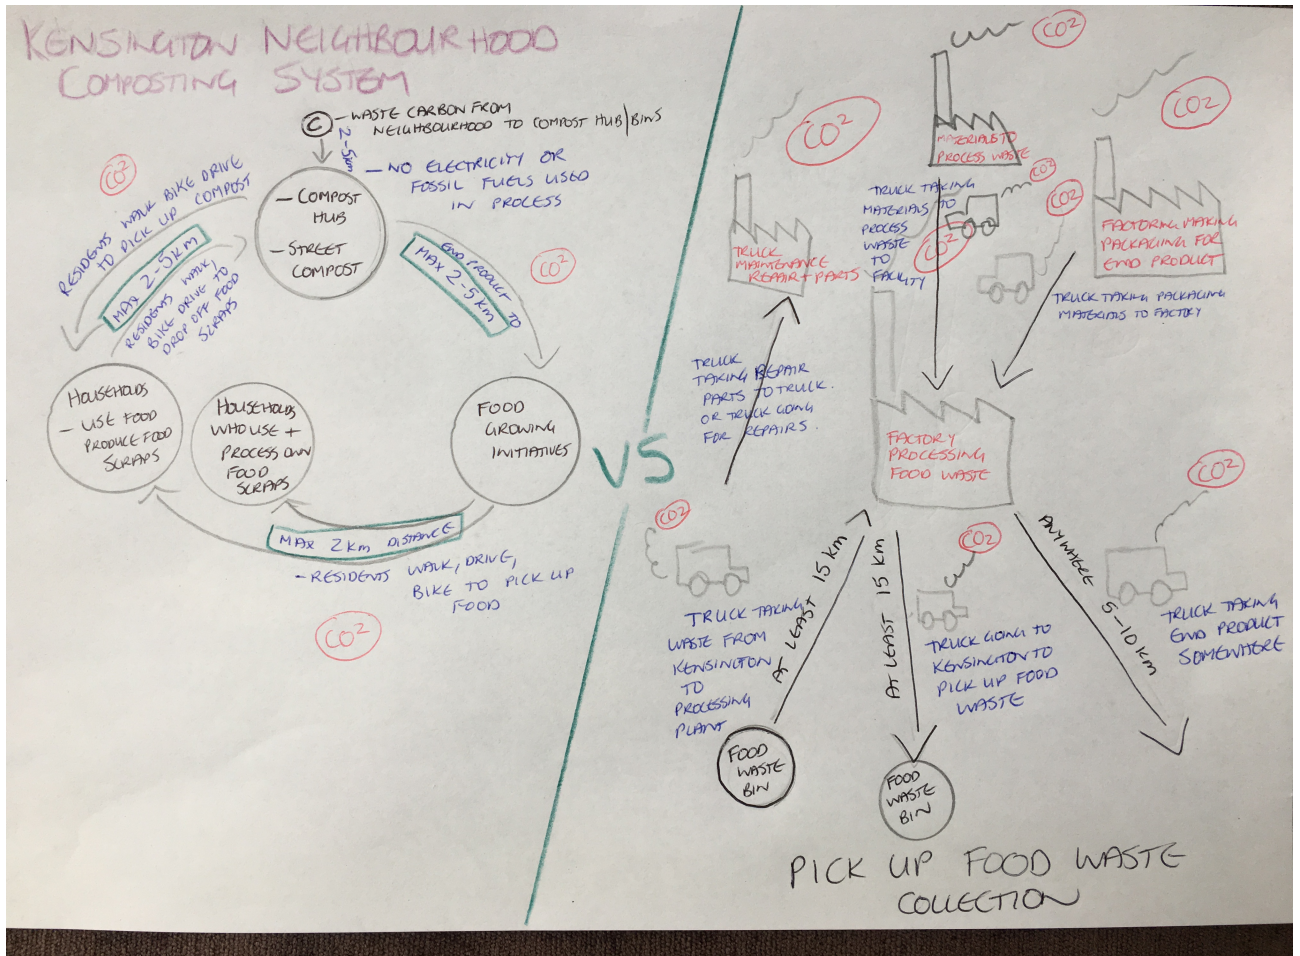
KENSINGTON NEIGHBOURHOOD COMPOSTING SYSTEM

C – WASTE CARBON FROM NEIGHBOURHOOD TO COMPOST HUB | BINS

2-5km

– NO ELECTRICITY OR FOSSIL FUELS USED IN PROCESS

$CO^2$

RESIDENTS WALK BIKE DRIVE TO PICK UP COMPOST

MAX 2-5KM

RESIDENTS WALK, BIKE DRIVE TO DROP OFF FOOD SCRAPS

– COMPOST HUB
– STREET COMPOST

END PRODUCT TO

MAX 2-5km

$CO^2$

HOUSEHOLDS – USE FOOD PRODUCE FOOD SCRAPS

HOUSEHOLDS WHO USE + PROCESS OWN FOOD SCRAPS

FOOD GROWING INITIATIVES

MAX 2km DISTANCE

– RESIDENTS WALK, DRIVE, BIKE TO PICK UP FOOD

$CO^2$

VS

$CO^2$

$CO^2$

MATERIALS TO PROCESS WASTE

$CO^2$

$CO^2$

TRUCK TAKING MATERIALS TO PROCESS WASTE TO FACILITY

$CO^2$

$CO^2$

$CO^2$

TRUCK MAINTENANCE REPAIR + PARTS

FACTORY MAKING PACKAGING FOR END PRODUCT

TRUCK TAKING PACKAGING MATERIALS TO FACTORY

TRUCK TAKING REPAIR PARTS TO TRUCK. OR TRUCK GOING FOR REPAIRS.

FACTORY PROCESSING FOOD WASTE

$CO^2$

$CO^2$

$CO^2$

ANYWHERE 5-10 km

AT LEAST 15 km

AT LEAST 15 km

TRUCK TAKING WASTE FROM KENSINGTON TO PROCESSING PLANT

TRUCK GOING TO KENSINGTON TO PICK UP FOOD WASTE

TRUCK TAKING END PRODUCT SOMEWHERE

FOOD WASTE BIN

FOOD WASTE BIN

PICK UP FOOD WASTE COLLECTION